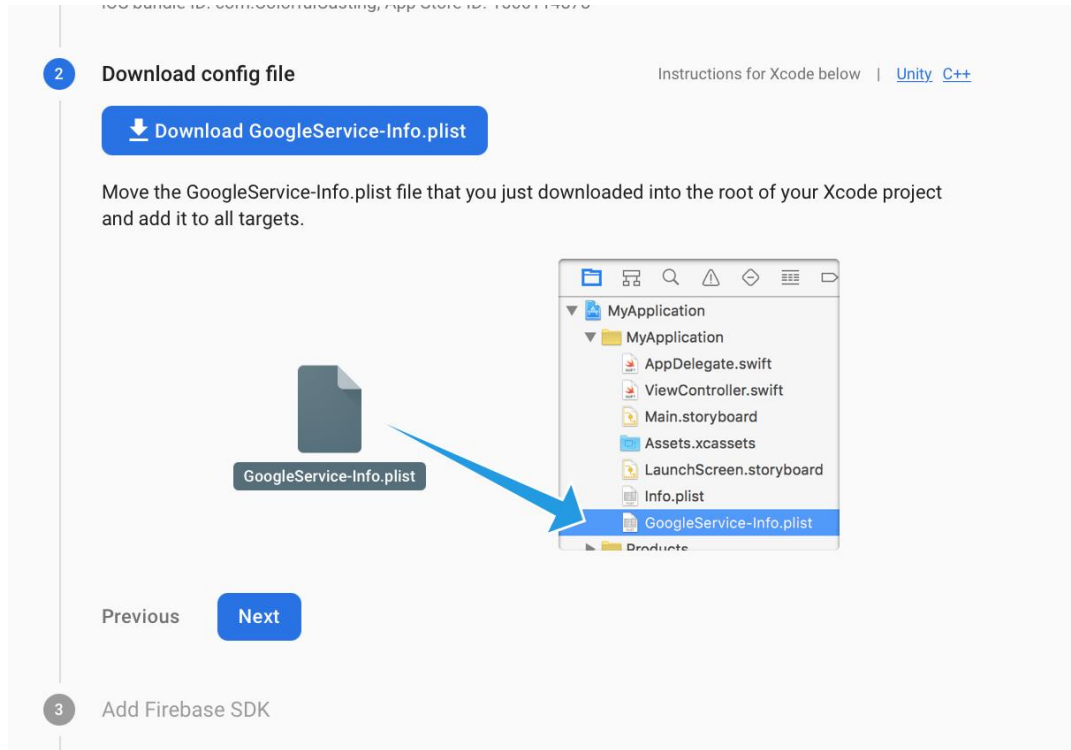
iOS bundle ID: com.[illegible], App Store ID: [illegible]

2 Download config file

Instructions for Xcode below | Unity C++

Download GoogleService-Info.plist

Move the GoogleService-Info.plist file that you just downloaded into the root of your Xcode project and add it to all targets.

GoogleService-Info.plist

MyApplication
MyApplication
AppDelegate.swift
ViewController.swift
Main.storyboard
Assets.xcassets
LaunchScreen.storyboard
Info.plist
GoogleService-Info.plist
Products

Previous Next

3 Add Firebase SDK